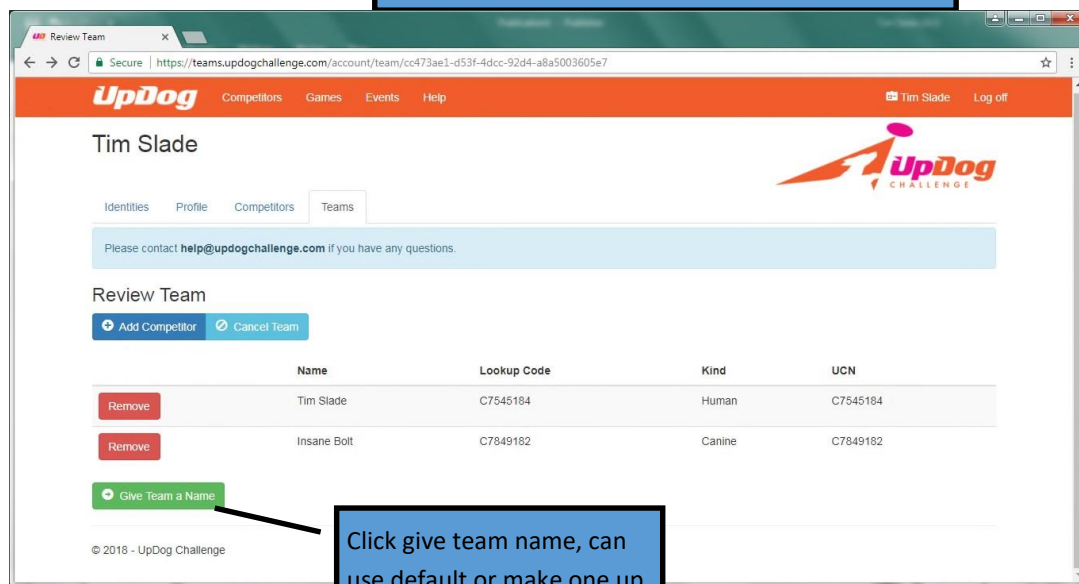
Review Team ×

← → C Secure | https://teams.updogchallenge.com/account/team/cc473ae1-d53f-4dcc-92d4-a8a5003605e7

UpDog Competitors Games Events Help Tim Slade Log off

Tim Slade

UpDog CHALLENGE

Identities Profile Competitors Teams

Please contact **help@updogchallenge.com** if you have any questions.

Review Team

Add Competitor Cancel Team

| | Name | Lookup Code | Kind | UCN |
|---|---|---|---|---|
| Remove | Tim Slade | C7545184 | Human | C7545184 |
| Remove | Insane Bolt | C7849182 | Canine | C7849182 |

Give Team a Name

© 2018 - UpDog Challenge

Click give team name, can use default or make one up